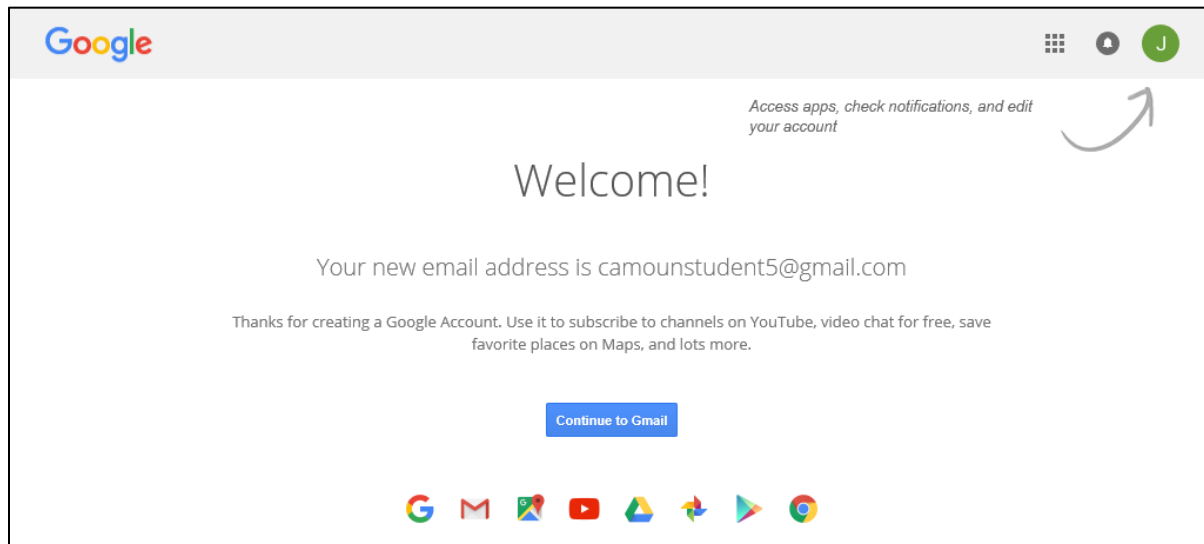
Google

J

Access apps, check notifications, and edit your account

Welcome!

Your new email address is camounstudent5@gmail.com

Thanks for creating a Google Account. Use it to subscribe to channels on YouTube, video chat for free, save favorite places on Maps, and lots more.

Continue to Gmail